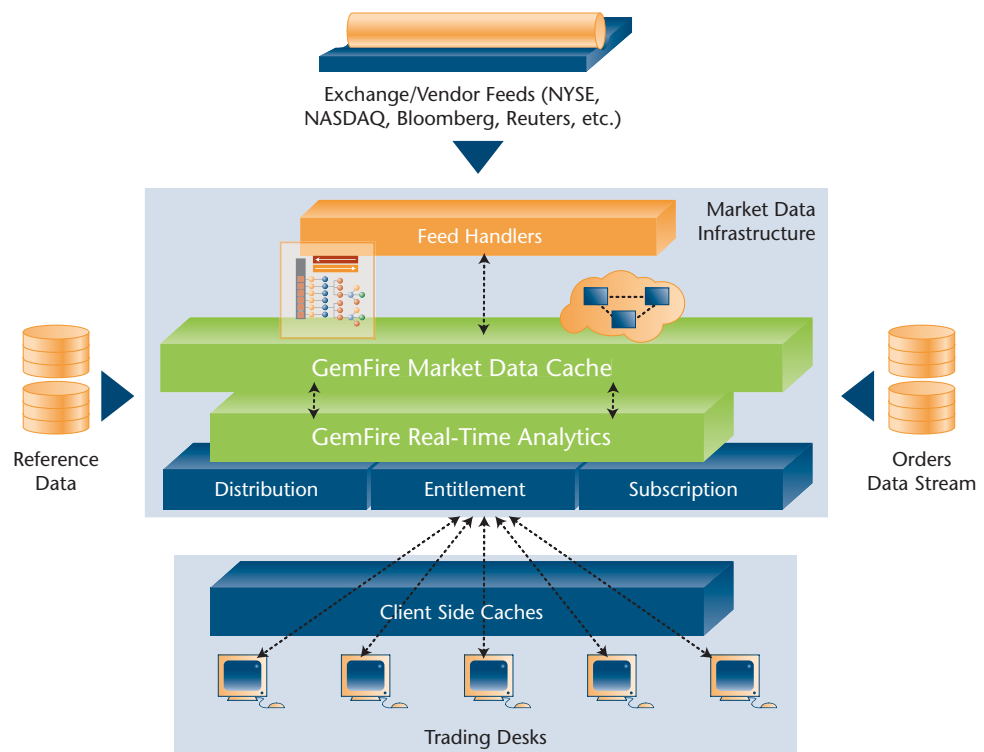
Exchange/Vendor Feeds (NYSE, NASDAQ, Bloomberg, Reuters, etc.)

Market Data Infrastructure

Feed Handlers

GemFire Market Data Cache

GemFire Real-Time Analytics

Distribution

Entitlement

Subscription

Reference Data

Orders Data Stream

Client Side Caches

Trading Desks